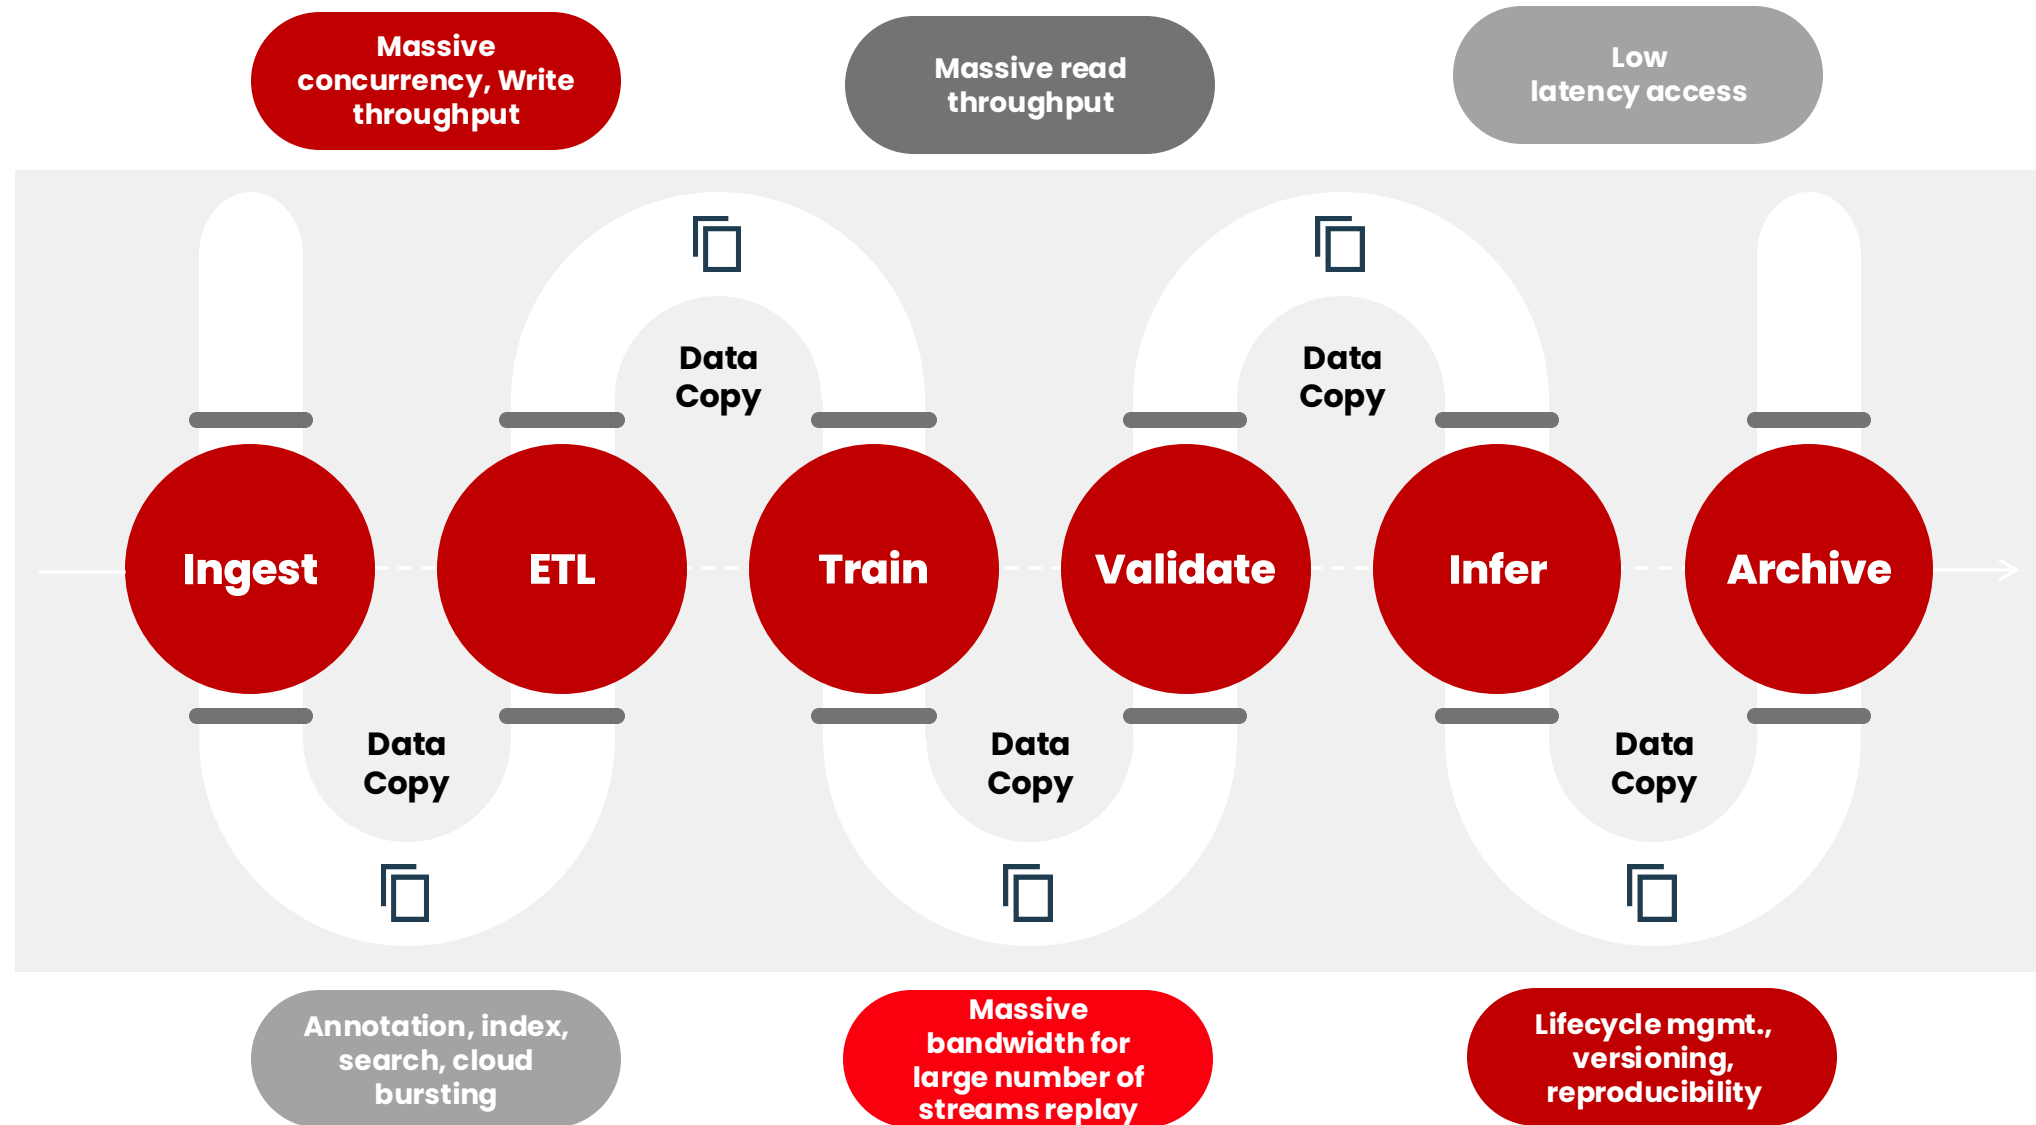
Massive concurrency, Write throughput

Massive read throughput

Low latency access

Data Copy

Data Copy

Ingest

ETL

Train

Validate

Infer

Archive

Data Copy

Data Copy

Data Copy

Annotation, index, search, cloud bursting

Massive bandwidth for large number of streams replay

Lifecycle mgmt., versioning, reproducibility